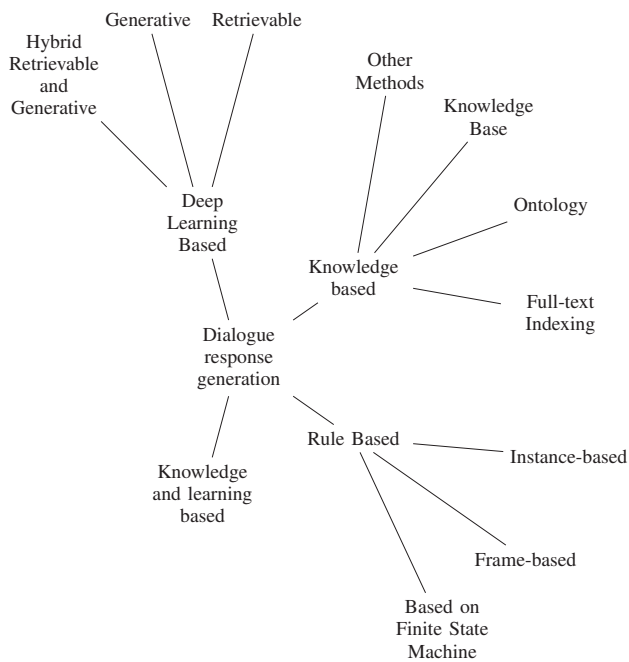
Generative

Retrievable

Hybrid Retrievable and Generative

Other Methods

Knowledge Base

Deep Learning Based

Ontology

Knowledge based

Full-text Indexing

Dialogue response generation

Rule Based

Instance-based

Knowledge and learning based

Frame-based

Based on Finite State Machine